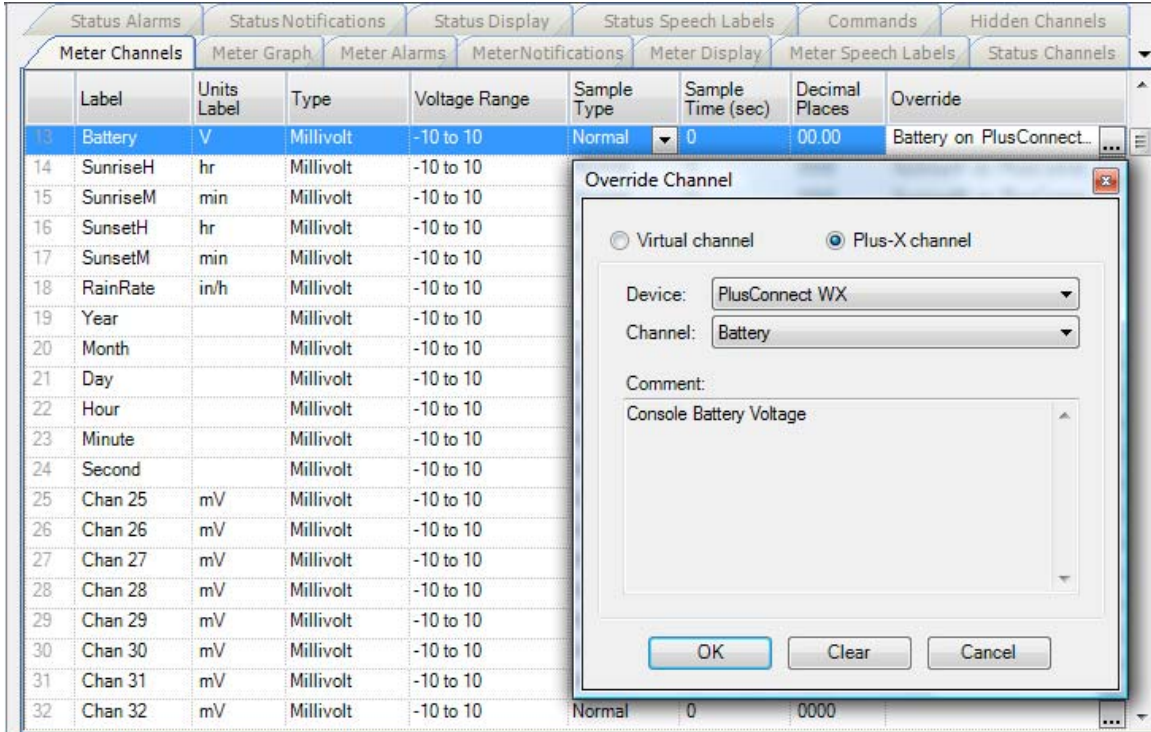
Status Alarms | Status Notifications | Status Display | Status Speech Labels | Commands | Hidden Channels

Meter Channels | Meter Graph | Meter Alarms | MeterNotifications | Meter Display | Meter Speech Labels | Status Channels

| | Label | Units Label | Type | Voltage Range | Sample Type | Sample Time (sec) | Decimal Places | Override |
|---|---|---|---|---|---|---|---|---|
| 13 | Battery | V | Millivolt | -10 to 10 | Normal | 0 | 00.00 | Battery on PlusConnect... |
| 14 | SunriseH | hr | Millivolt | -10 to 10 | | | | |
| 15 | SunriseM | min | Millivolt | -10 to 10 | | | | |
| 16 | SunsetH | hr | Millivolt | -10 to 10 | | | | |
| 17 | SunsetM | min | Millivolt | -10 to 10 | | | | |
| 18 | RainRate | in/h | Millivolt | -10 to 10 | | | | |
| 19 | Year | | Millivolt | -10 to 10 | | | | |
| 20 | Month | | Millivolt | -10 to 10 | | | | |
| 21 | Day | | Millivolt | -10 to 10 | | | | |
| 22 | Hour | | Millivolt | -10 to 10 | | | | |
| 23 | Minute | | Millivolt | -10 to 10 | | | | |
| 24 | Second | | Millivolt | -10 to 10 | | | | |
| 25 | Chan 25 | mV | Millivolt | -10 to 10 | | | | |
| 26 | Chan 26 | mV | Millivolt | -10 to 10 | | | | |
| 27 | Chan 27 | mV | Millivolt | -10 to 10 | | | | |
| 28 | Chan 28 | mV | Millivolt | -10 to 10 | | | | |
| 29 | Chan 29 | mV | Millivolt | -10 to 10 | | | | |
| 30 | Chan 30 | mV | Millivolt | -10 to 10 | | | | |
| 31 | Chan 31 | mV | Millivolt | -10 to 10 | | | | |
| 32 | Chan 32 | mV | Millivolt | -10 to 10 | Normal | 0 | 0000 | |

Override Channel

Virtual channel
Plus-X channel

Device: PlusConnect WX
Channel: Battery

Comment:
Console Battery Voltage

OK
Clear
Cancel